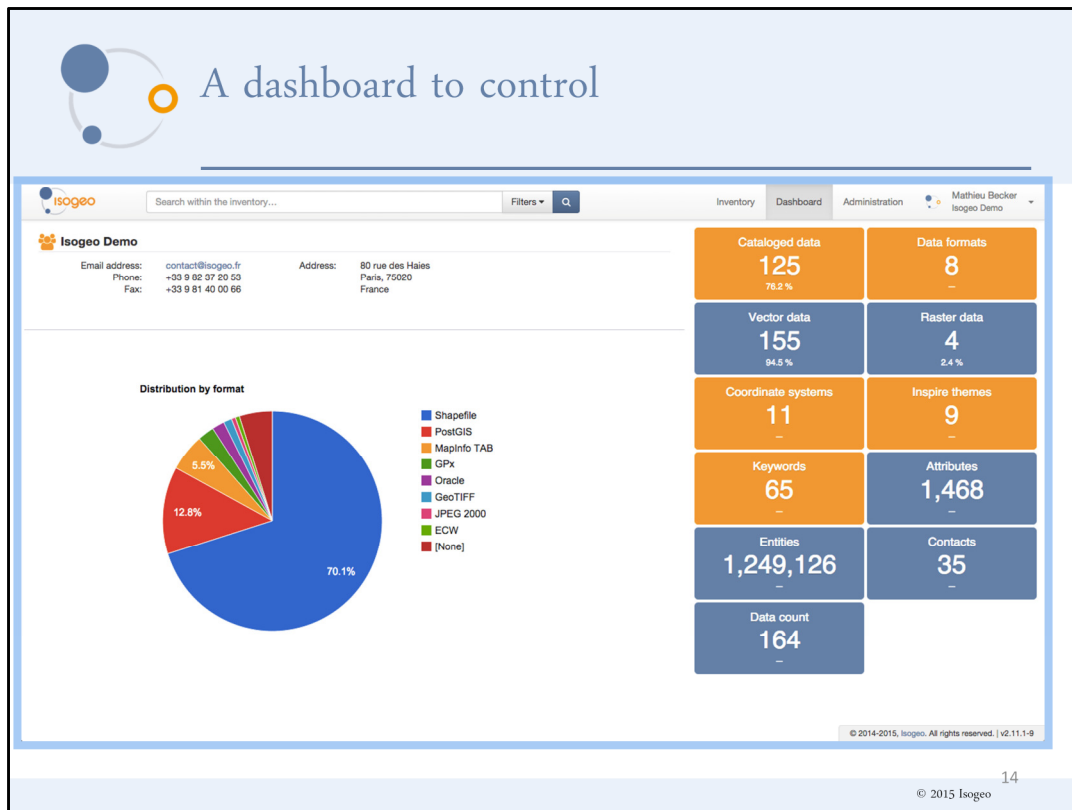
A dashboard to control

isogeo

Search within the inventory...

Filters ▾

Inventory | Dashboard | Administration | Mathieu Becker Isogeo Demo

Isogeo Demo

Email address: contact@isogeo.fr
Phone: +33 9 82 37 20 53
Fax: +33 9 81 40 00 66

Address: 80 rue des Haies
Paris, 75020
France

Distribution by format

70.1%
12.8%
5.5%

Shapefile
PostGIS
MapInfo TAB
GPx
Oracle
GeoTIFF
JPEG 2000
ECW
[None]

Cataloged data
125
76.2 %

Data formats
8
–

Vector data
155
94.5 %

Raster data
4
2.4 %

Coordinate systems
11
–

Inspire themes
9
–

Keywords
65
–

Attributes
1,468
–

Entities
1,249,126
–

Contacts
35
–

Data count
164
–

© 2014-2015, Isogeo. All rights reserved. | v2.11.1-9

14

© 2015 Isogeo